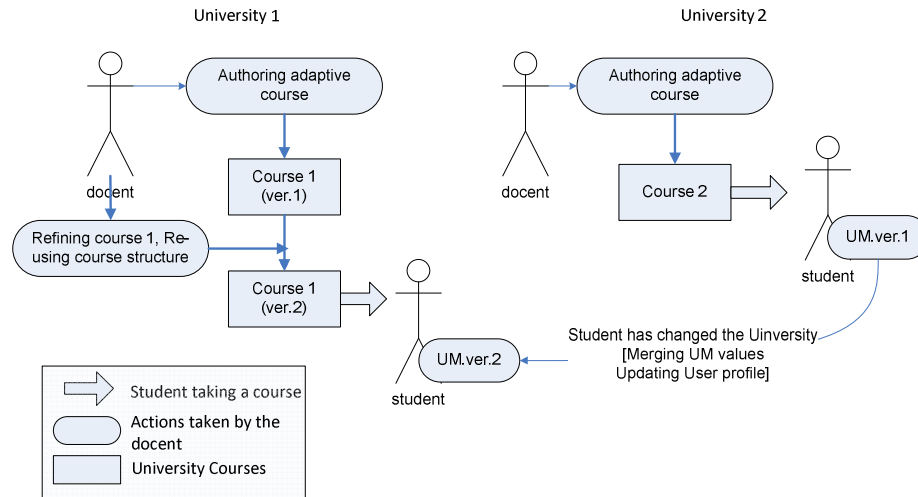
University 1

University 2

Authoring adaptive course

Authoring adaptive course

docent

docent

Course 1 (ver.1)

Course 2

Refining course 1, Re-using course structure

UM.ver.1

student

Course 1 (ver.2)

Student has changed the Uinversity
[Merging UM values
Updating User profile]

UM.ver.2

student

Student taking a course

Actions taken by the docent

University Courses